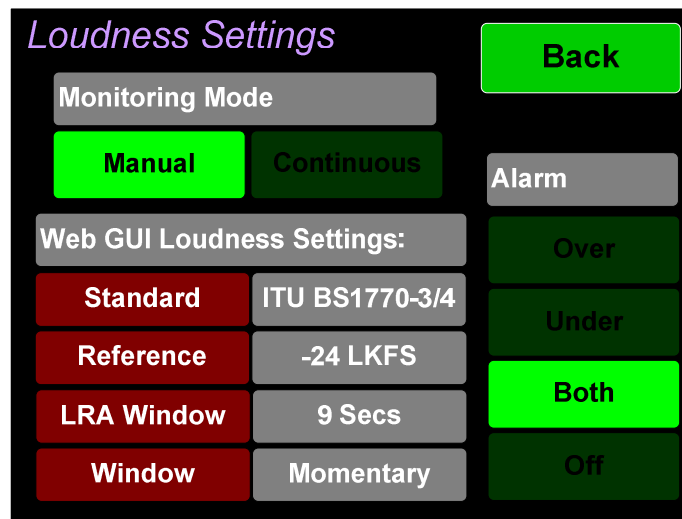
Loudness Settings

Back

Monitoring Mode

Manual

Continuous

Alarm

Web GUI Loudness Settings:

Over

Standard | ITU BS1770-3/4

Under

Reference | -24 LKFS

Both

LRA Window | 9 Secs

Window | Momentary

Off